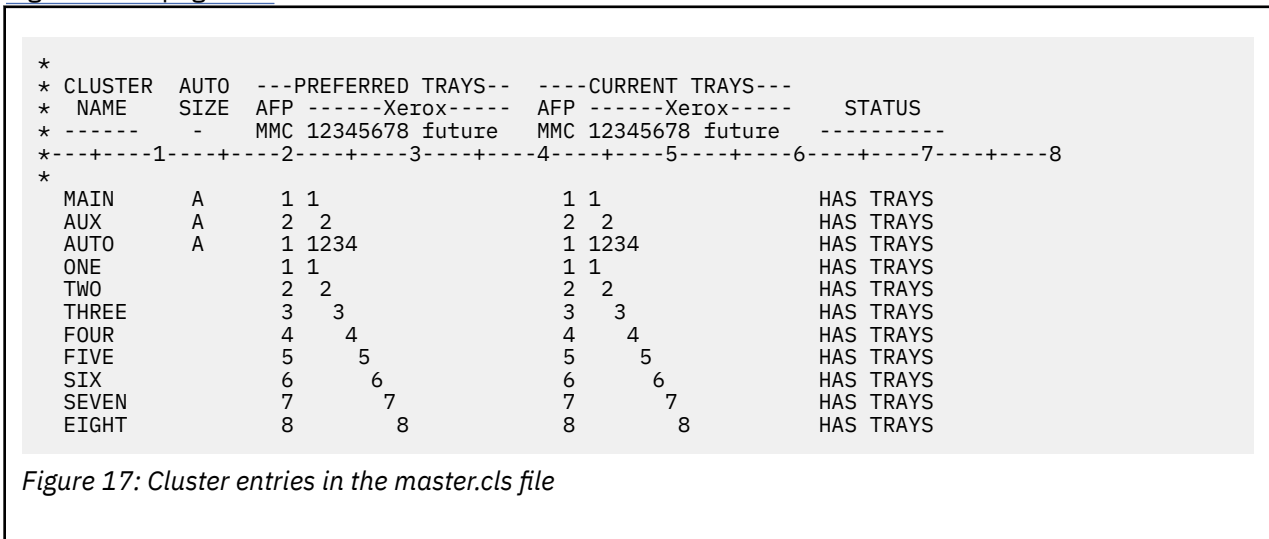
```
*
* CLUSTER  AUTO  ---PREFERRED TRAYS--  ----CURRENT TRAYS---
*  NAME    SIZE  AFP ------Xerox-----  AFP ------Xerox-----    STATUS
* ------    -    MMC 12345678 future   MMC 12345678 future   ----------
*---+----1----+----2----+----3----+----4----+----5----+----6----+----7----+----8
*
  MAIN      A      1 1                   1 1                   HAS TRAYS
  AUX       A      2  2                  2  2                  HAS TRAYS
  AUTO      A      1 1234                1 1234                HAS TRAYS
  ONE              1 1                   1 1                   HAS TRAYS
  TWO              2  2                  2  2                  HAS TRAYS
  THREE            3   3                 3   3                 HAS TRAYS
  FOUR             4    4                4    4                HAS TRAYS
  FIVE             5     5               5     5               HAS TRAYS
  SIX              6      6              6      6              HAS TRAYS
  SEVEN            7       7             7       7             HAS TRAYS
  EIGHT            8        8            8        8            HAS TRAYS
```

Figure 17: Cluster entries in the master.cls file